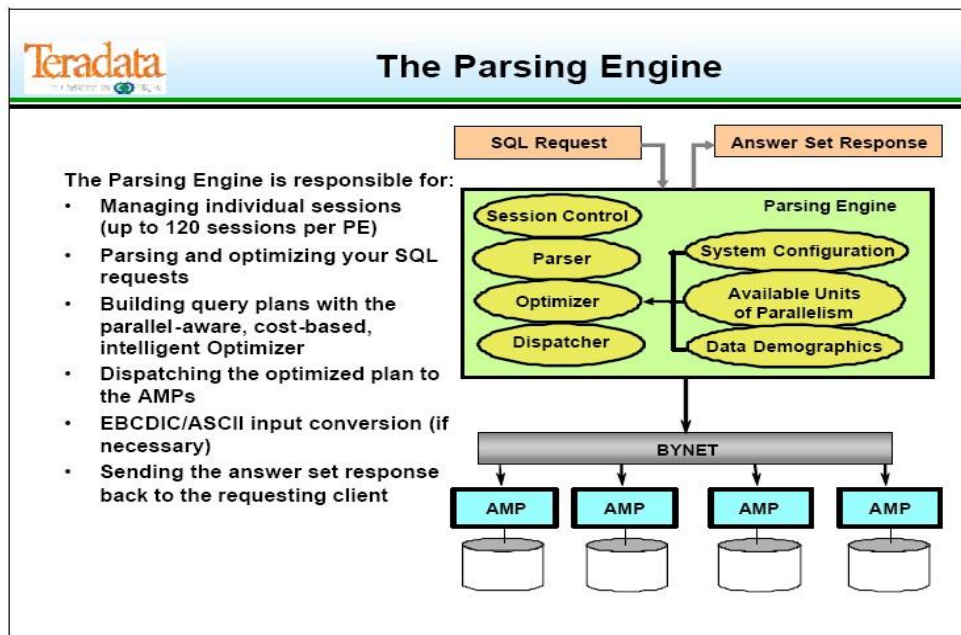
Teradata
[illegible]

The Parsing Engine

The Parsing Engine is responsible for:
• Managing individual sessions (up to 120 sessions per PE)
• Parsing and optimizing your SQL requests
• Building query plans with the parallel-aware, cost-based, intelligent Optimizer
• Dispatching the optimized plan to the AMPs
• EBCDIC/ASCII input conversion (if necessary)
• Sending the answer set response back to the requesting client

SQL Request
Answer Set Response
Parsing Engine
Session Control
Parser
Optimizer
Dispatcher
System Configuration
Available Units of Parallelism
Data Demographics
BYNET
AMP
AMP
AMP
AMP